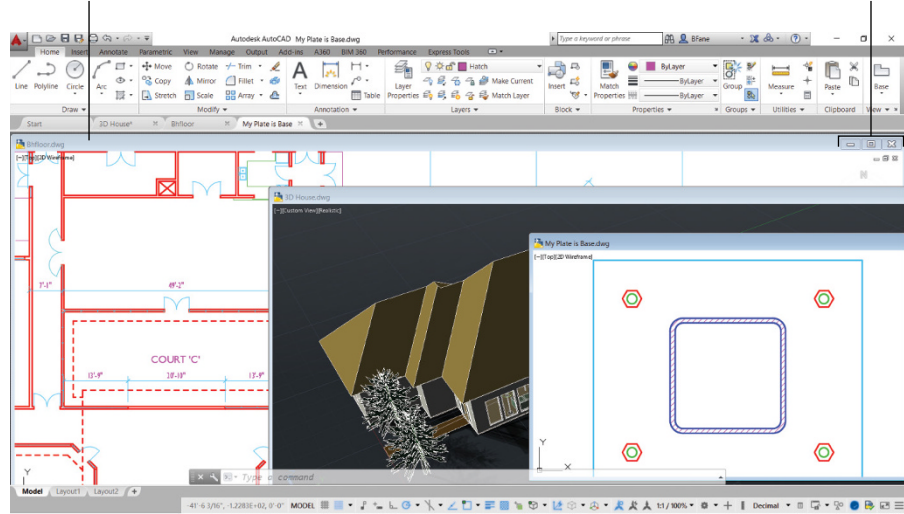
Autodesk AutoCAD My Plate is Base.dwg

Type a keyword or phrase

BFane

Home Insert Annotate Parametric View Manage Output Add-ins A360 BIM 360 Performance Express Tools

Line Polyline Circle Arc

Draw

Move Rotate Trim Copy Mirror Fillet Stretch Scale Array

Modify

Text Dimension Table

Annotation

Layer Properties

Hatch

Make Current

Match Layer

Layers

Insert

Block

Match Properties

ByLayer

ByLayer

ByLayer

Properties

Group

Groups

Measure

Utilities

Paste

Clipboard

Base

View

Start 3D House* Bhfloor My Plate is Base

Bhfloor.dwg

[–][Top][2D Wireframe]

3'-1"

49'-2"

COURT 'C'

13'-9"

28'-10"

13'-9"

3D House.dwg

[–][Custom View][Realistic]

My Plate is Base.dwg

[–][Top][2D Wireframe]

Type a command

Model Layout1 Layout2

-41'-6 3/16", -1.2283E+02, 0'-0" MODEL

1:1 / 100%

Decimal